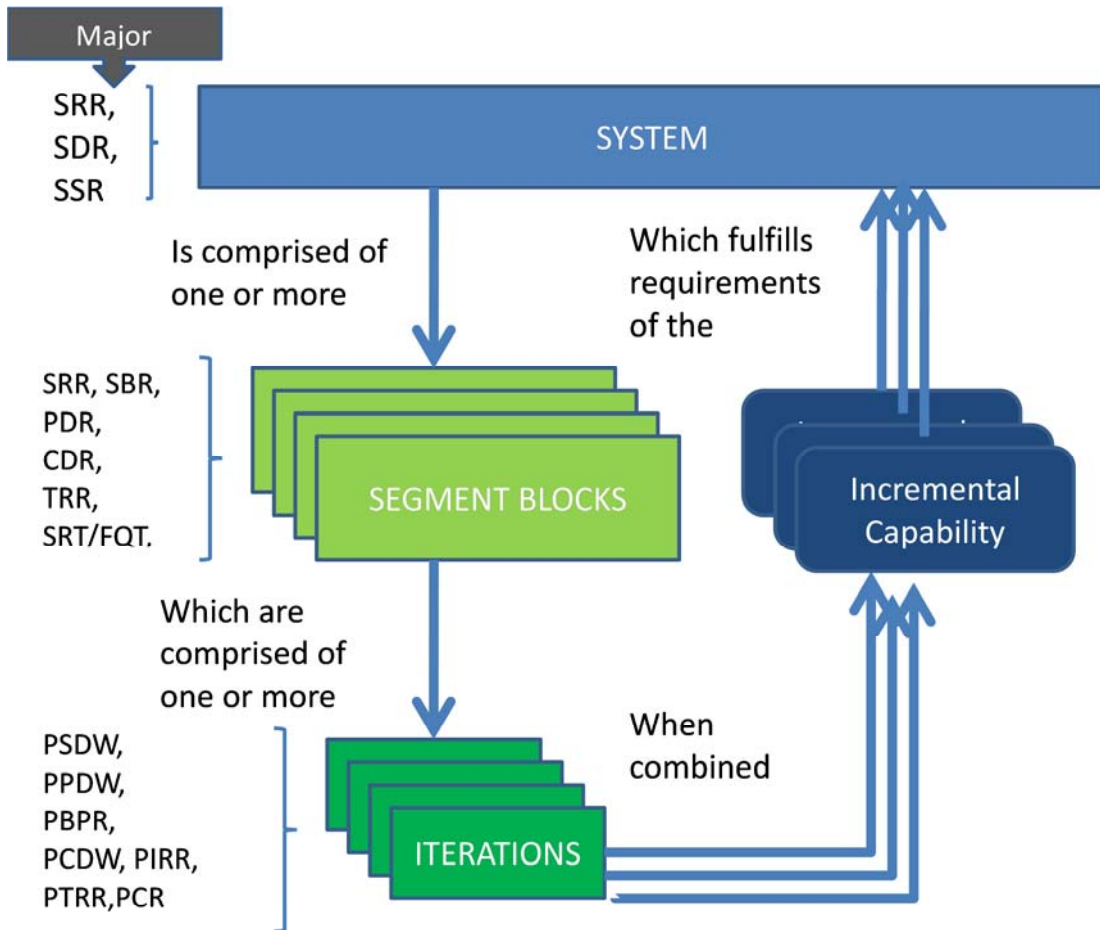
Major

SRR, SDR, SSR

SYSTEM

Is comprised of one or more

Which fulfills requirements of the

SRR, SBR, PDR, CDR, TRR, SRT/FQT.

SEGMENT BLOCKS

Incremental Capability

Which are comprised of one or more

When combined

PSDW, PPDW, PBPR, PCDW, PIRR, PTRR,PCR

ITERATIONS